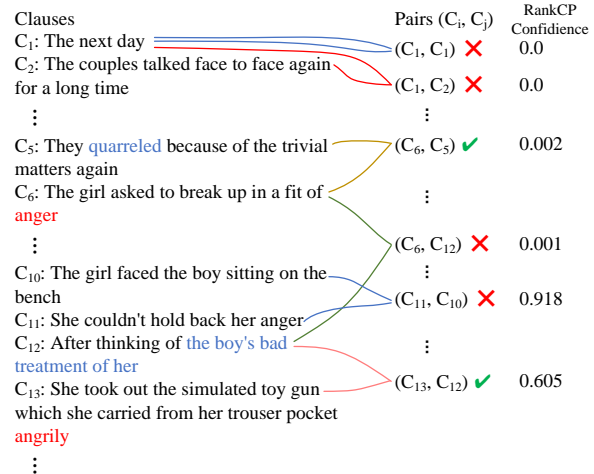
Clauses
$C_1$: The next day
$C_2$: The couples talked face to face again for a long time
⋮
$C_5$: They quarreled because of the trivial matters again
$C_6$: The girl asked to break up in a fit of anger
⋮
$C_{10}$: The girl faced the boy sitting on the bench
$C_{11}$: She couldn't hold back her anger
$C_{12}$: After thinking of the boy's bad treatment of her
$C_{13}$: She took out the simulated toy gun which she carried from her trouser pocket angrily
⋮

| Pairs $(C_i, C_j)$ | | RankCP Confidence |
|---|---|---|
| $(C_1, C_1)$ | ✗ | 0.0 |
| $(C_1, C_2)$ | ✗ | 0.0 |
| ⋮ | | |
| $(C_6, C_5)$ | ✔ | 0.002 |
| ⋮ | | |
| $(C_6, C_{12})$ | ✗ | 0.001 |
| ⋮ | | |
| $(C_{11}, C_{10})$ | ✗ | 0.918 |
| ⋮ | | |
| $(C_{13}, C_{12})$ | ✔ | 0.605 |